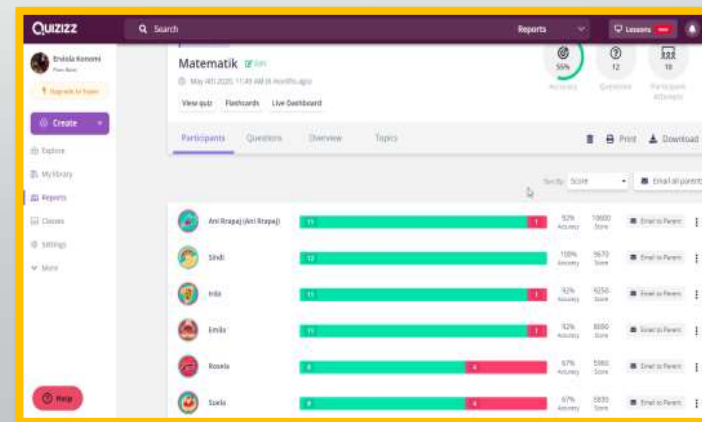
Quizizz

Search

Reports

Lessons

Ervisola Konomi
Free Basic

Upgrade to Super

Create

Explore

My library

Reports

Classes

Settings

More

Help

Matematik Edit

May 4th 2020, 11:49 AM (4 months ago)

View quiz Flashcards Live Dashboard

55%
Accuracy

12
Questions

10
Participant Attempts

Participants Questions Overview Topics

Print Download

Sort By Score

Email all parents

| Name | Correct | Incorrect | Accuracy | Score | |
|---|---|---|---|---|---|
| Ani Rrapaj (Ani Rrapaj) | 11 | 1 | 92% Accuracy | 10600 Score | Email to Parent |
| Sindi | 12 | | 100% Accuracy | 9670 Score | Email to Parent |
| Iris | 11 | 1 | 92% Accuracy | 9250 Score | Email to Parent |
| Emilia | 11 | 1 | 92% Accuracy | 8680 Score | Email to Parent |
| Rosela | 8 | 4 | 67% Accuracy | 5980 Score | Email to Parent |
| Suela | 8 | 4 | 67% Accuracy | 5830 Score | Email to Parent |